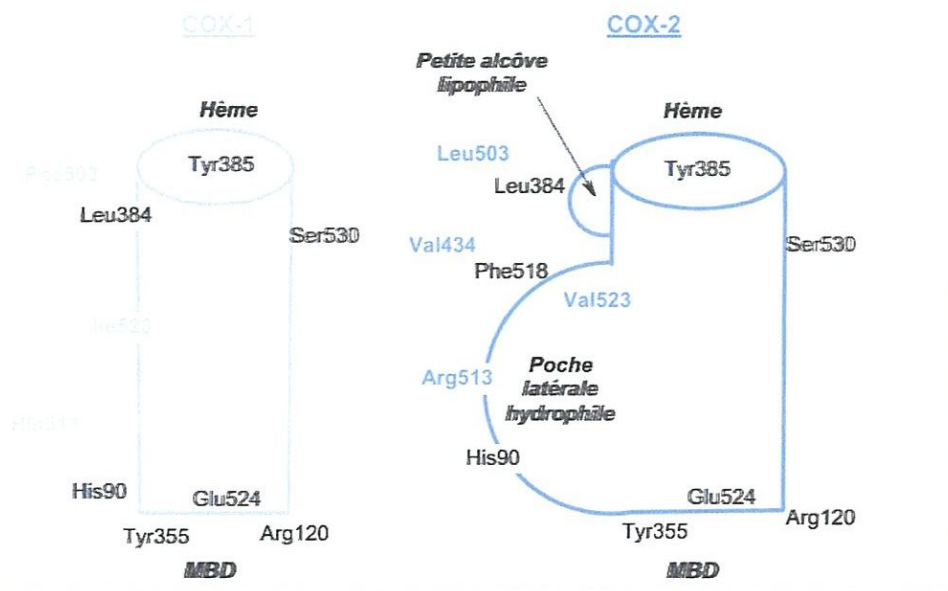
COX-1

Hème

Tyr385

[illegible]

Leu384

Ser530

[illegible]

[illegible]

His90

Glu524

Tyr355

Arg120

MBD

COX-2

Petite alcôve lipophile

Hème

Leu503

Leu384

Tyr385

Val434

Ser530

Phe518

Val523

Poche latérale hydrophile

Arg513

His90

Glu524

Arg120

Tyr355

MBD